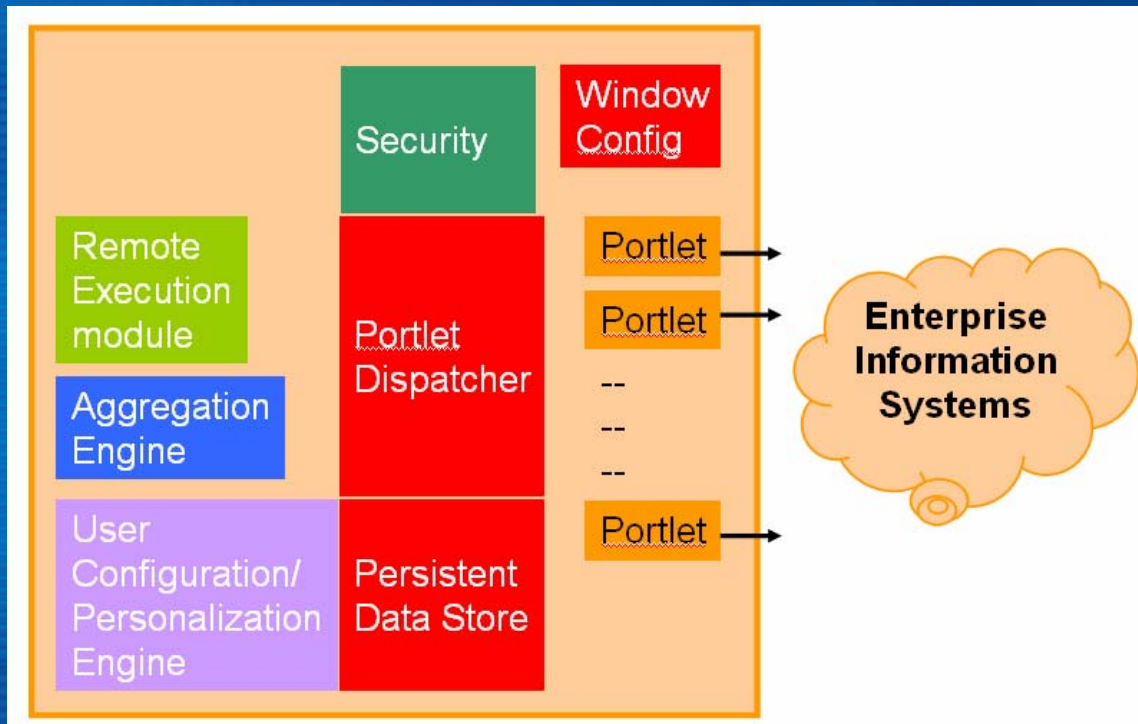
Security

Window Config

Remote Execution module

Portlet Dispatcher

Portlet

Portlet

--
--
--

Portlet

Enterprise Information Systems

Aggregation Engine

User Configuration/ Personalization Engine

Persistent Data Store